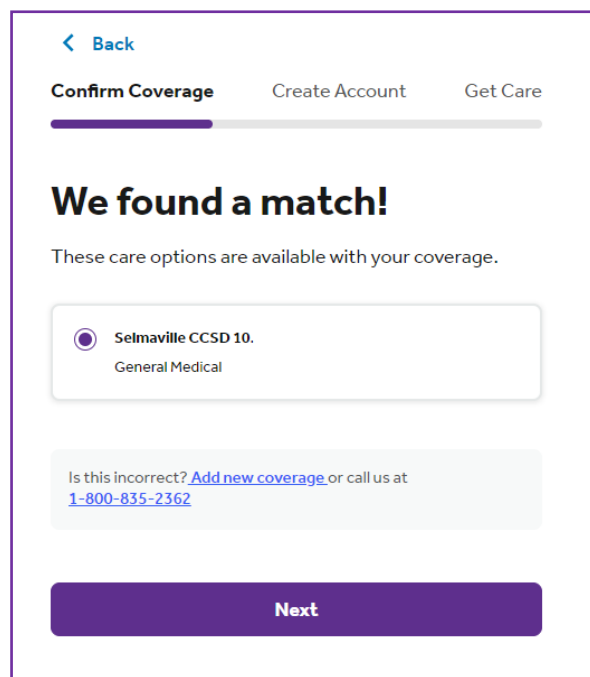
< Back

Confirm Coverage Create Account Get Care

We found a match!

These care options are available with your coverage.

Selmaville CCSD 10.
General Medical

Is this incorrect? Add new coverage or call us at 1-800-835-2362

Next